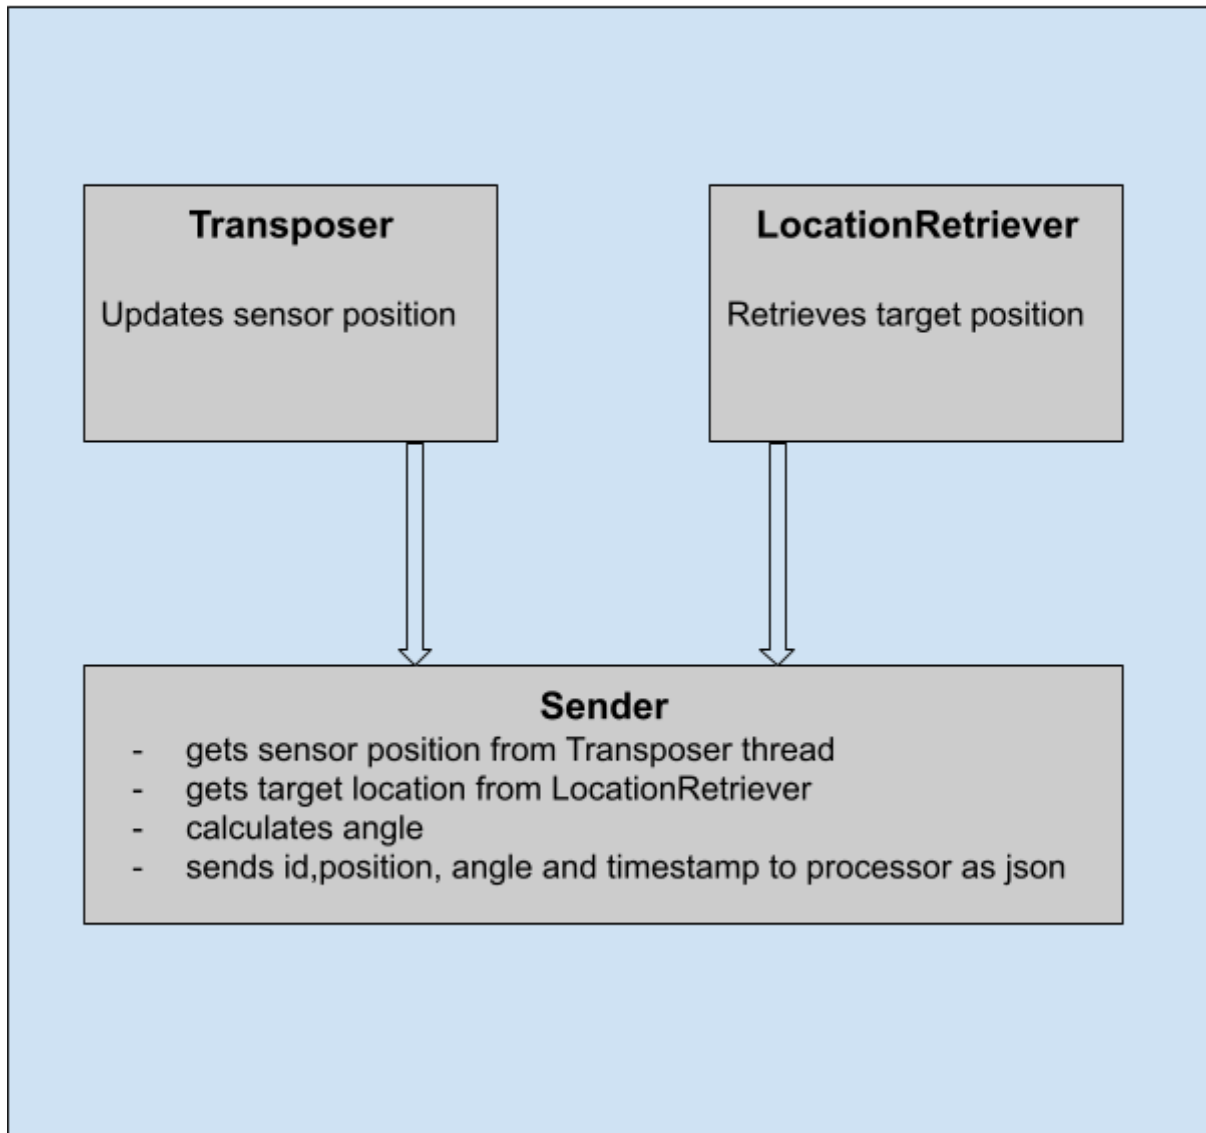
Transposer

Updates sensor position

LocationRetriever

Retrieves target position

Sender

- gets sensor position from Transposer thread
- gets target location from LocationRetriever
- calculates angle
- sends id,position, angle and timestamp to processor as json